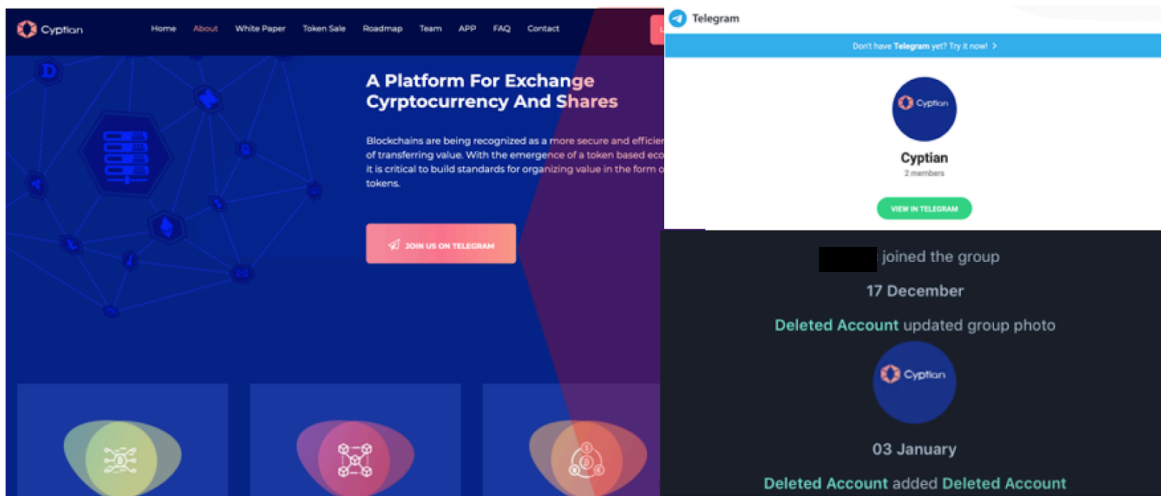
Cyptian

Home About White Paper Token Sale Roadmap Team APP FAQ Contact

A Platform For Exchange Cyrptocurrency And Shares

Blockchains are being recognized as a more secure and efficie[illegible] of transferring value. With the emergence of a token based eco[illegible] it is critical to build standards for organizing value in the form o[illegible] tokens.

JOIN US ON TELEGRAM

Telegram

Don't have Telegram yet? Try it now! >

Cyptian

Cyptian

2 members

VIEW IN TELEGRAM

joined the group

17 December

Deleted Account updated group photo

Cyptian

03 January

Deleted Account added Deleted Account